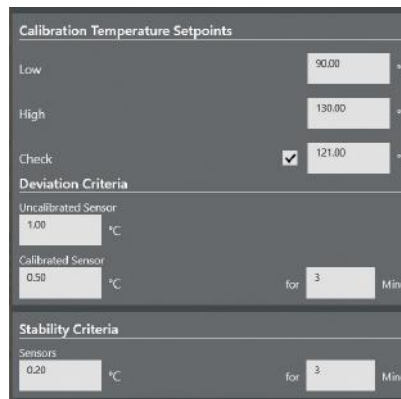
Calibration Temperature Setpoints

Low 90.00

High 130.00

Check ✔ 121.00

Deviation Criteria

Uncalibrated Sensor
1.00 °C

Calibrated Sensor
0.50 °C for 3 Min

Stability Criteria

Sensors
0.20 °C for 3 Min